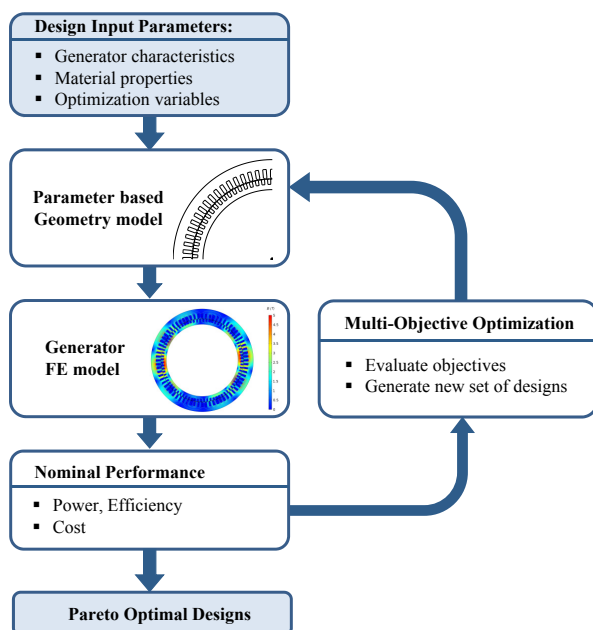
Design Input Parameters:

- Generator characteristics
- Material properties
- Optimization variables

Parameter based Geometry model

Generator FE model

Multi-Objective Optimization

- Evaluate objectives
- Generate new set of designs

Nominal Performance

- Power, Efficiency
- Cost

Pareto Optimal Designs